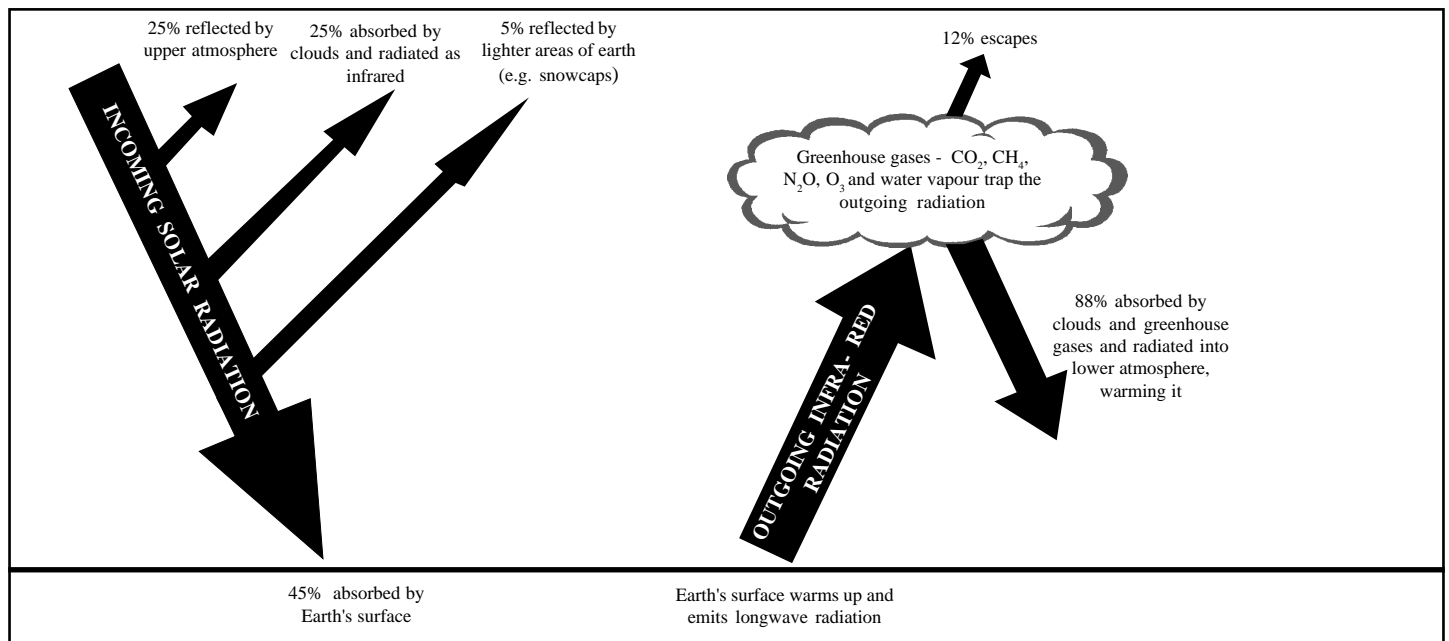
25% reflected by upper atmosphere

25% absorbed by clouds and radiated as infrared

5% reflected by lighter areas of earth (e.g. snowcaps)

INCOMING SOLAR RADIATION

12% escapes

Greenhouse gases - $CO_2$, $CH_4$, $N_2O$, $O_3$ and water vapour trap the outgoing radiation

88% absorbed by clouds and greenhouse gases and radiated into lower atmosphere, warming it

OUTGOING INFRA- RED RADIATION

45% absorbed by Earth's surface

Earth's surface warms up and emits longwave radiation